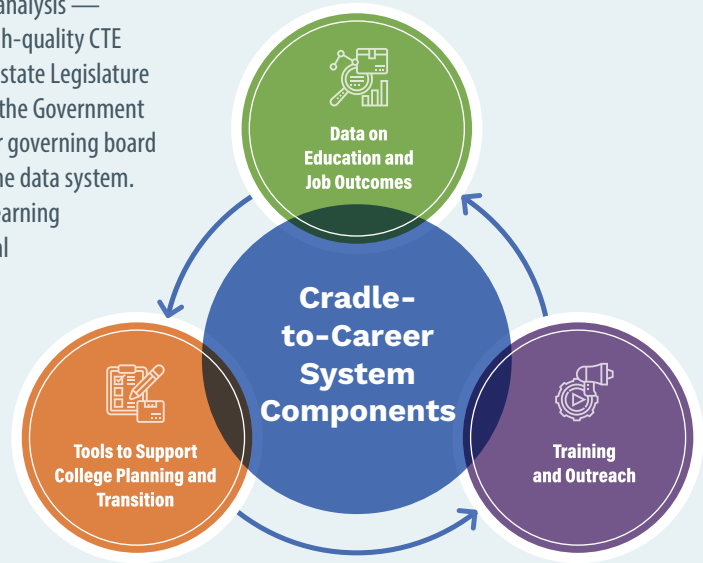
analysis —
h-quality CTE
state Legislature
the Government
r governing board
he data system.
arning
l

Data on Education and Job Outcomes

Cradle-to-Career System Components

Tools to Support College Planning and Transition

Training and Outreach